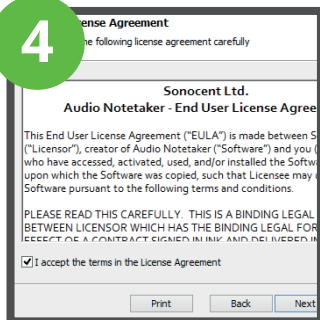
4

License Agreement
the following license agreement carefully

Sonocent Ltd.
Audio Notetaker - End User License Agree

This End User License Agreement ("EULA") is made between S ("Licensor"), creator of Audio Notetaker ("Software") and you ( who have accessed, activated, used, and/or installed the Softwa upon which the Software was copied, such that Licensee may Software pursuant to the following terms and conditions.

PLEASE READ THIS CAREFULLY. THIS IS A BINDING LEGAL BETWEEN LICENSOR WHICH HAS THE BINDING LEGAL FOR EFFECT OF A CONTRACT SIGNED IN INK AND DELIVERED IN

I accept the terms in the License Agreement

Print
Back
Next